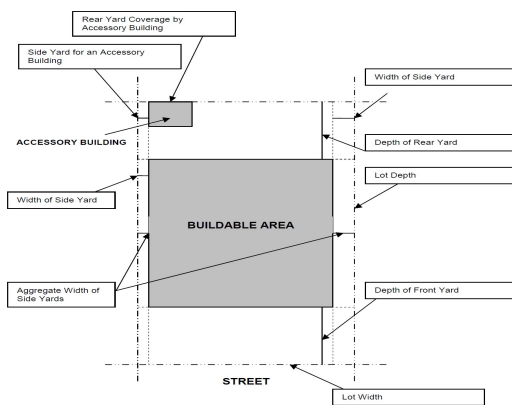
Rear Yard Coverage by Accessory Building

Side Yard for an Accessory Building

Width of Side Yard

ACCESSORY BUILDING

Depth of Rear Yard

Lot Depth

Width of Side Yard

BUILDABLE AREA

Aggregate Width of Side Yards

Depth of Front Yard

STREET

Lot Width